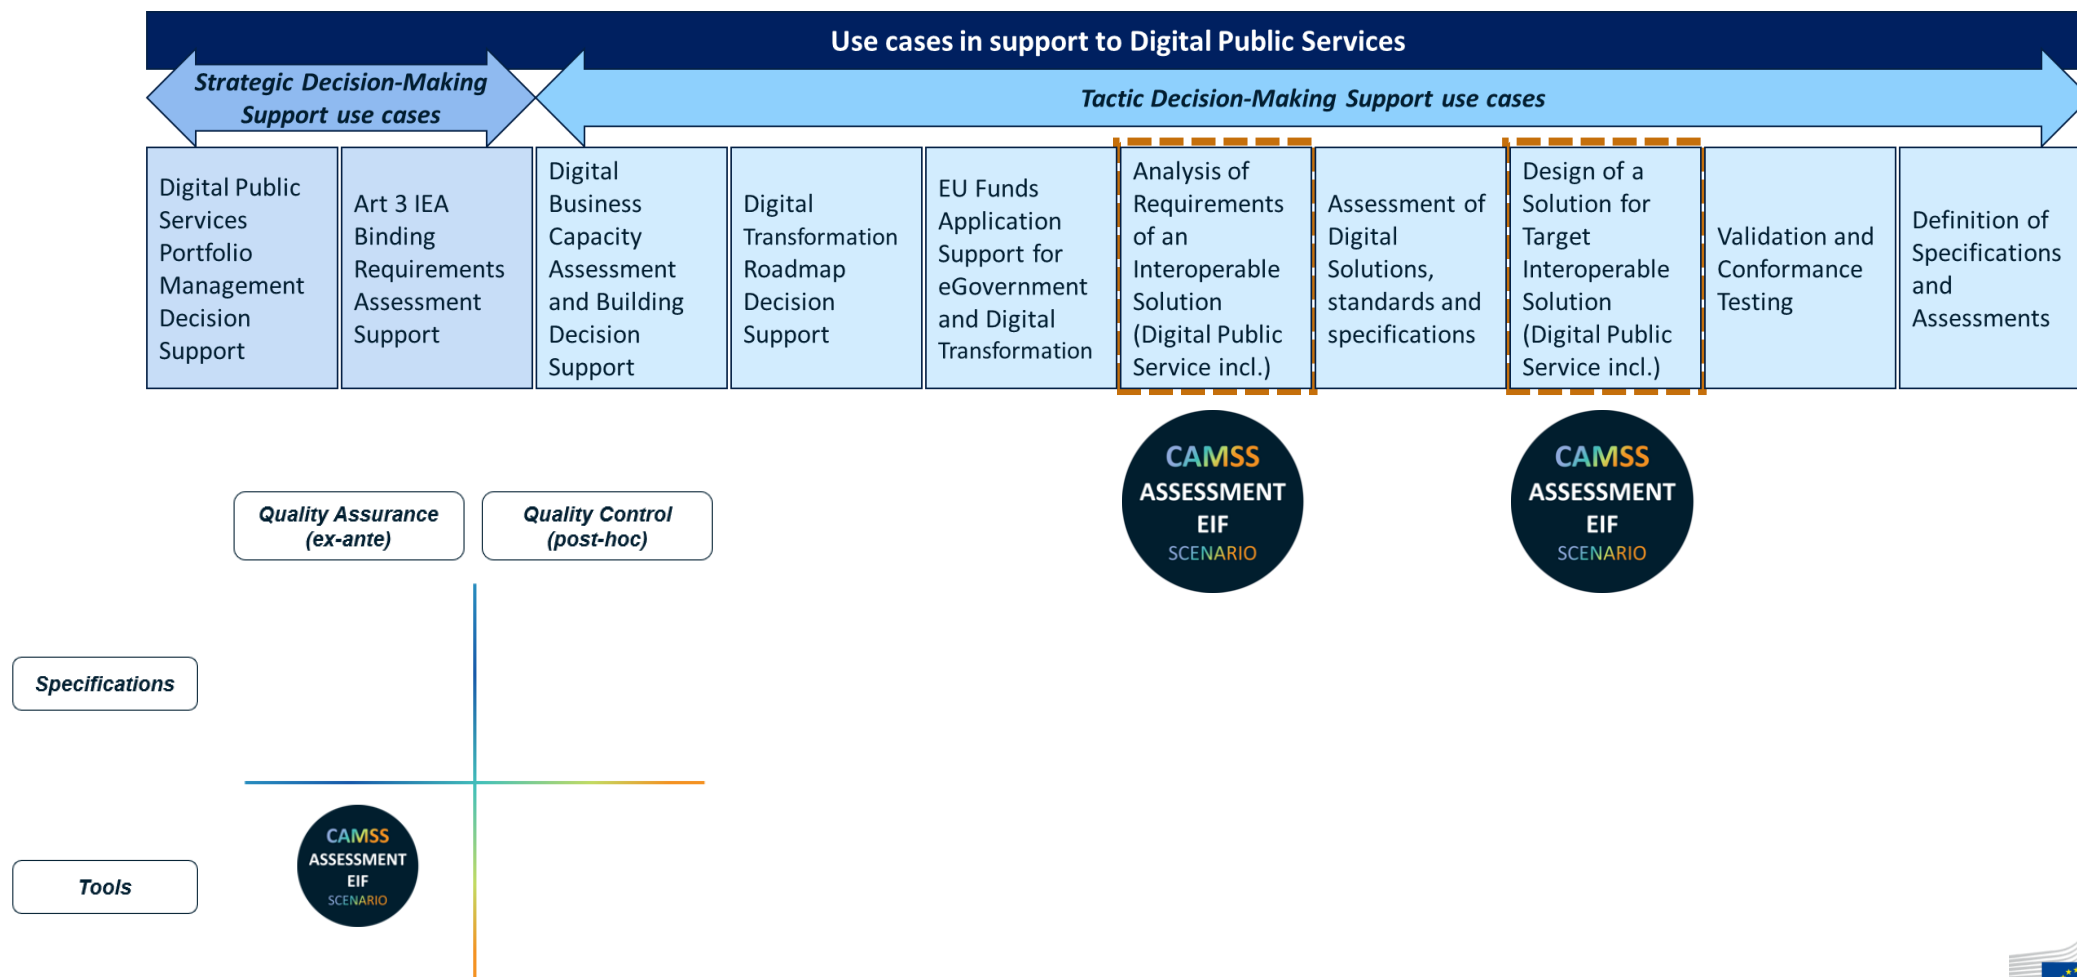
Use cases in support to Digital Public Services

Strategic Decision-Making Support use cases

Tactic Decision-Making Support use cases

| Digital Public Services Portfolio Management Decision Support | Art 3 IEA Binding Requirements Assessment Support | Digital Business Capacity Assessment and Building Decision Support | Digital Transformation Roadmap Decision Support | EU Funds Application Support for eGovernment and Digital Transformation | Analysis of Requirements of an Interoperable Solution (Digital Public Service incl.) | Assessment of Digital Solutions, standards and specifications | Design of a Solution for Target Interoperable Solution (Digital Public Service incl.) | Validation and Conformance Testing | Definition of Specifications and Assessments |
|---|---|---|---|---|---|---|---|---|---|

CAMSS ASSESSMENT EIF SCENARIO

CAMSS ASSESSMENT EIF SCENARIO

Quality Assurance (ex-ante)

Quality Control (post-hoc)

Specifications

Tools

CAMSS ASSESSMENT EIF SCENARIO